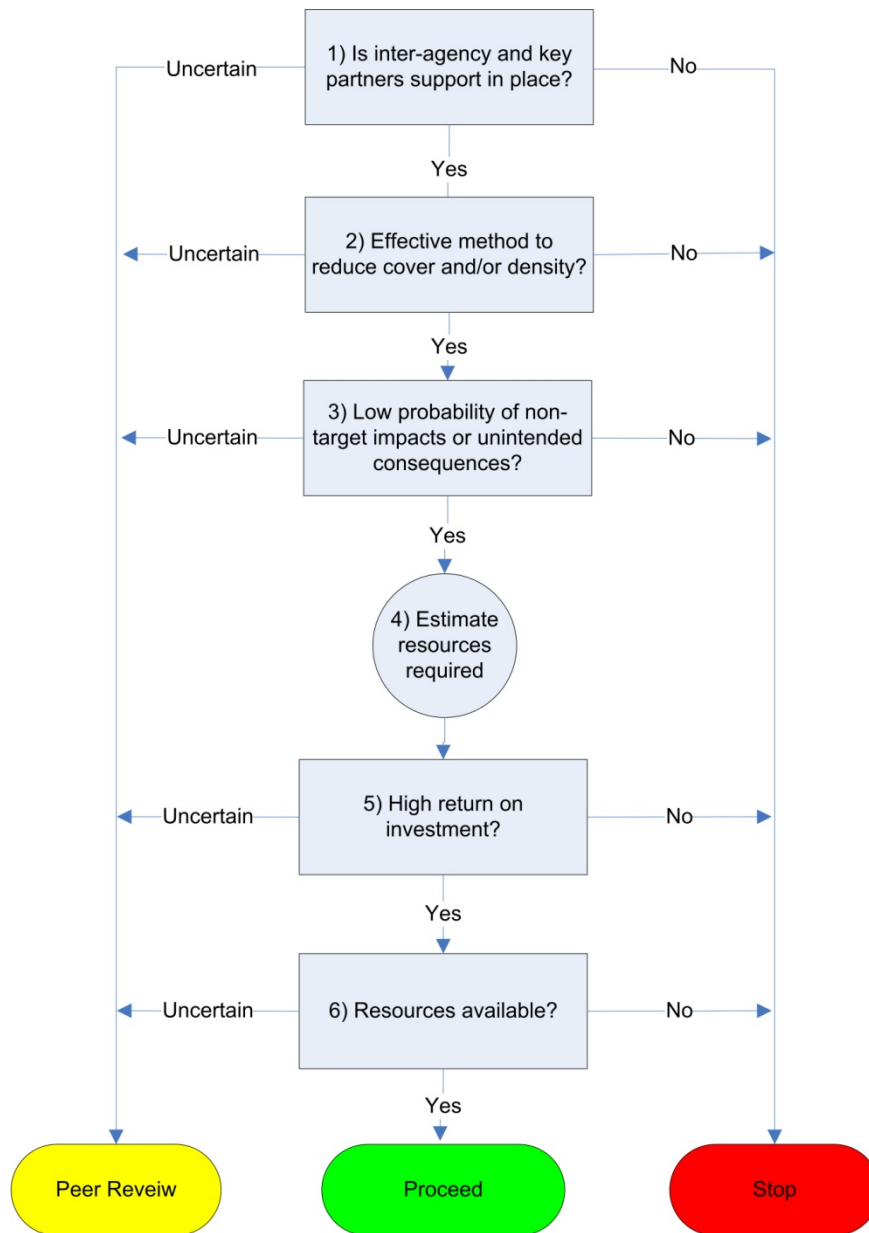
Uncertain

1) Is inter-agency and key partners support in place?

No

Yes

Uncertain

2) Effective method to reduce cover and/or density?

No

Yes

Uncertain

3) Low probability of non-target impacts or unintended consequences?

No

Yes

4) Estimate resources required

Uncertain

5) High return on investment?

No

Yes

Uncertain

6) Resources available?

No

Yes

Peer Reveiw

Proceed

Stop